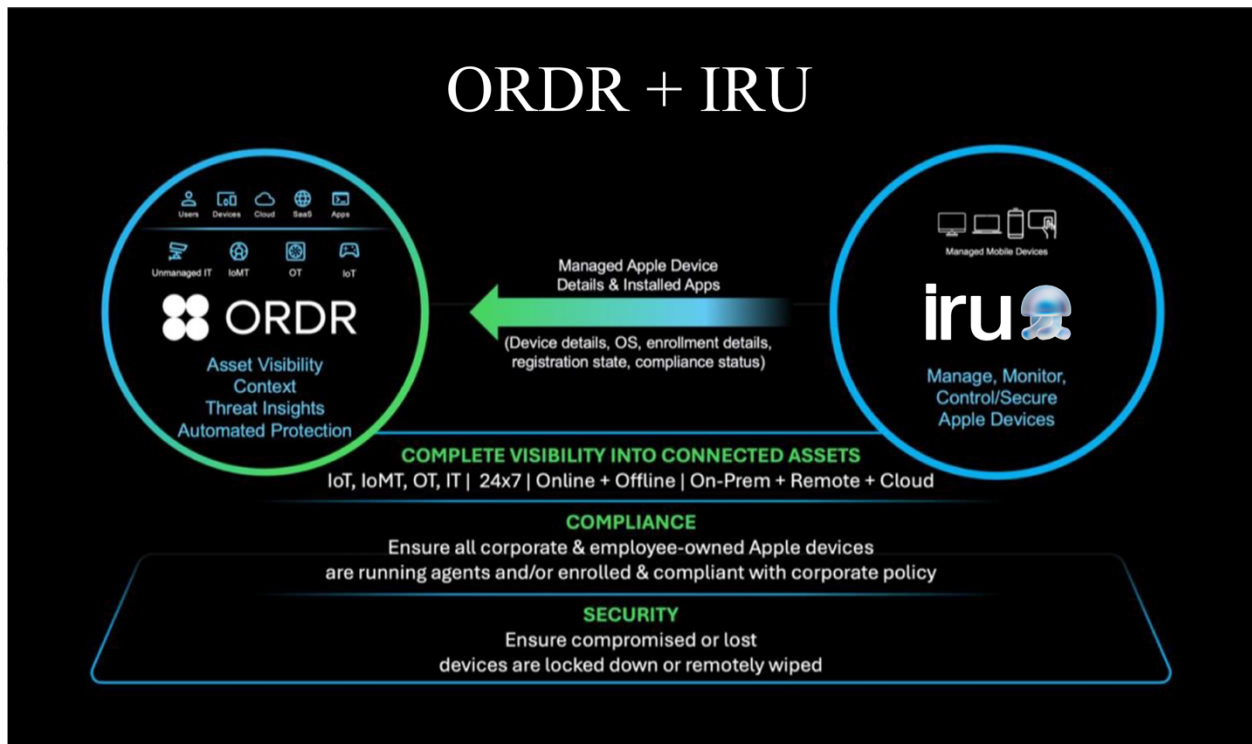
ORDR + IRU

Users Devices Cloud SaaS Apps

Unmanaged IT IoMT OT IoT

ORDR

Asset Visibility
Context
Threat Insights
Automated Protection

Managed Apple Device Details & Installed Apps

(Device details, OS, enrollment details, registration state, compliance status)

Managed Mobile Devices

iru

Manage, Monitor, Control/Secure Apple Devices

COMPLETE VISIBILITY INTO CONNECTED ASSETS
IoT, IoMT, OT, IT | 24x7 | Online + Offline | On-Prem + Remote + Cloud

COMPLIANCE
Ensure all corporate & employee-owned Apple devices are running agents and/or enrolled & compliant with corporate policy

SECURITY
Ensure compromised or lost devices are locked down or remotely wiped